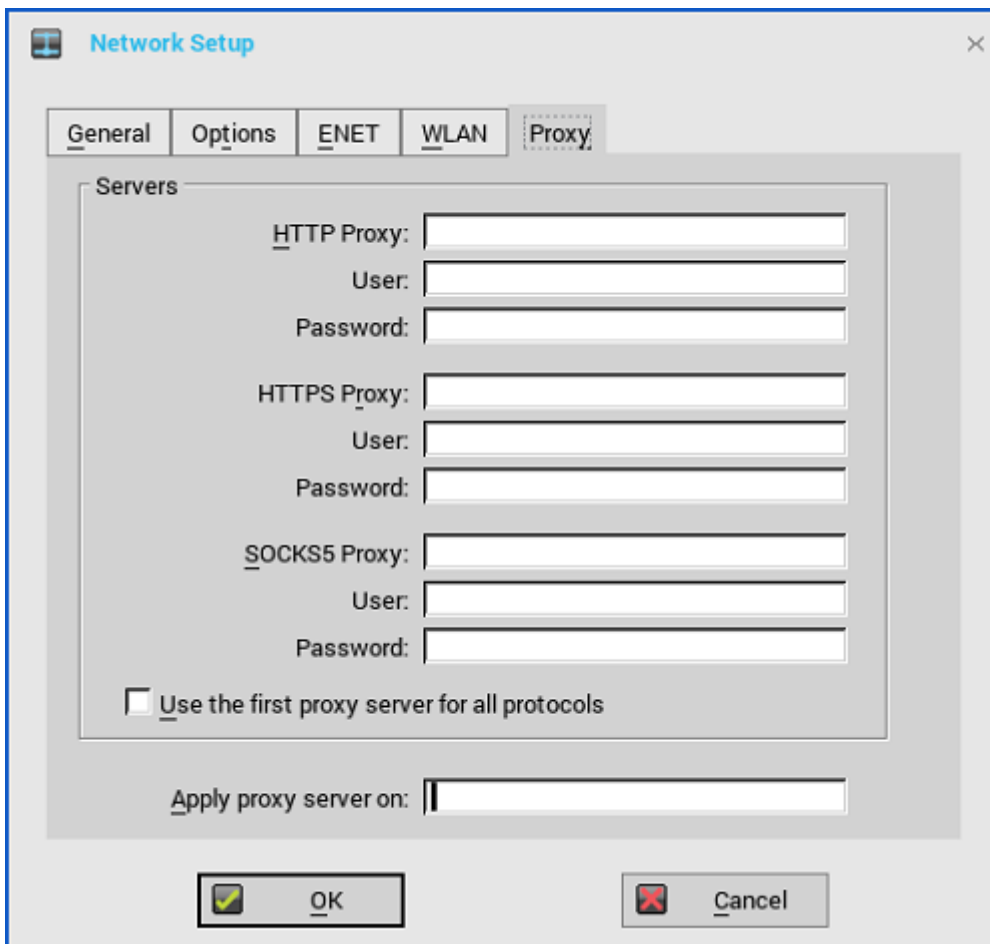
Network Setup

General | Options | ENET | WLAN | Proxy

Servers

HTTP Proxy:

User:

Password:

HTTPS Proxy:

User:

Password:

SOCKS5 Proxy:

User:

Password:

Use the first proxy server for all protocols

Apply proxy server on:

OK

Cancel